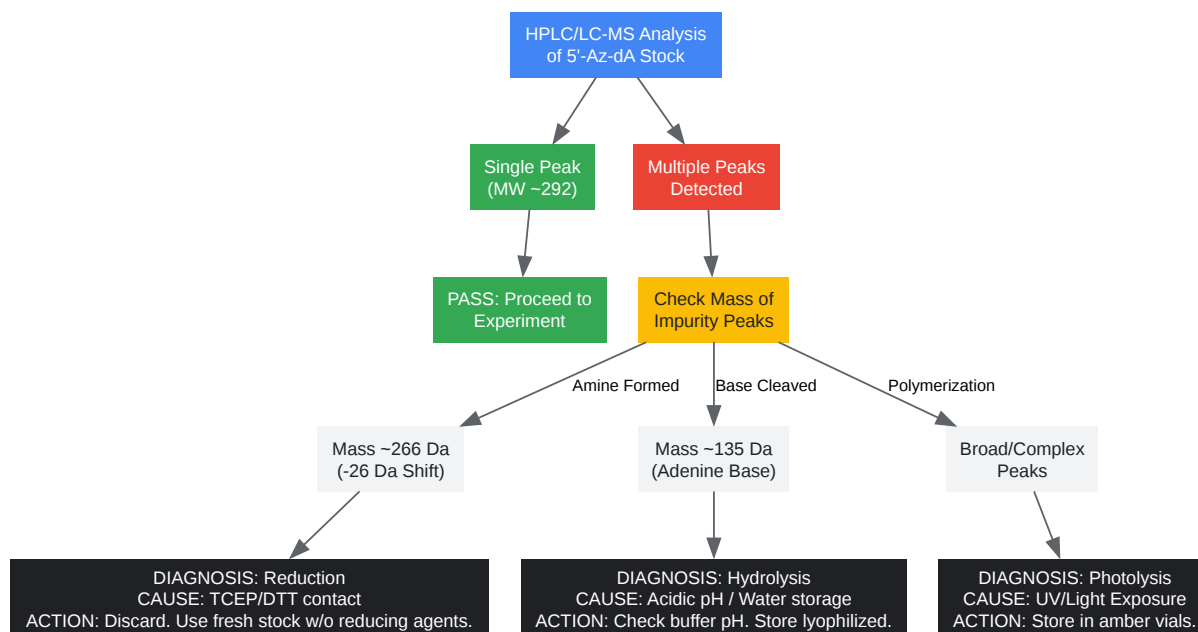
HPLC/LC-MS Analysis of 5'-Az-dA Stock

Single Peak (MW ~292)

Multiple Peaks Detected

PASS: Proceed to Experiment

Check Mass of Impurity Peaks

Amine Formed

Base Cleaved

Polymerization

Mass ~266 Da (-26 Da Shift)

Mass ~135 Da (Adenine Base)

Broad/Complex Peaks

DIAGNOSIS: Reduction
CAUSE: TCEP/DTT contact
ACTION: Discard. Use fresh stock w/o reducing agents.

DIAGNOSIS: Hydrolysis
CAUSE: Acidic pH / Water storage
ACTION: Check buffer pH. Store lyophilized.

DIAGNOSIS: Photolysis
CAUSE: UV/Light Exposure
ACTION: Store in amber vials.